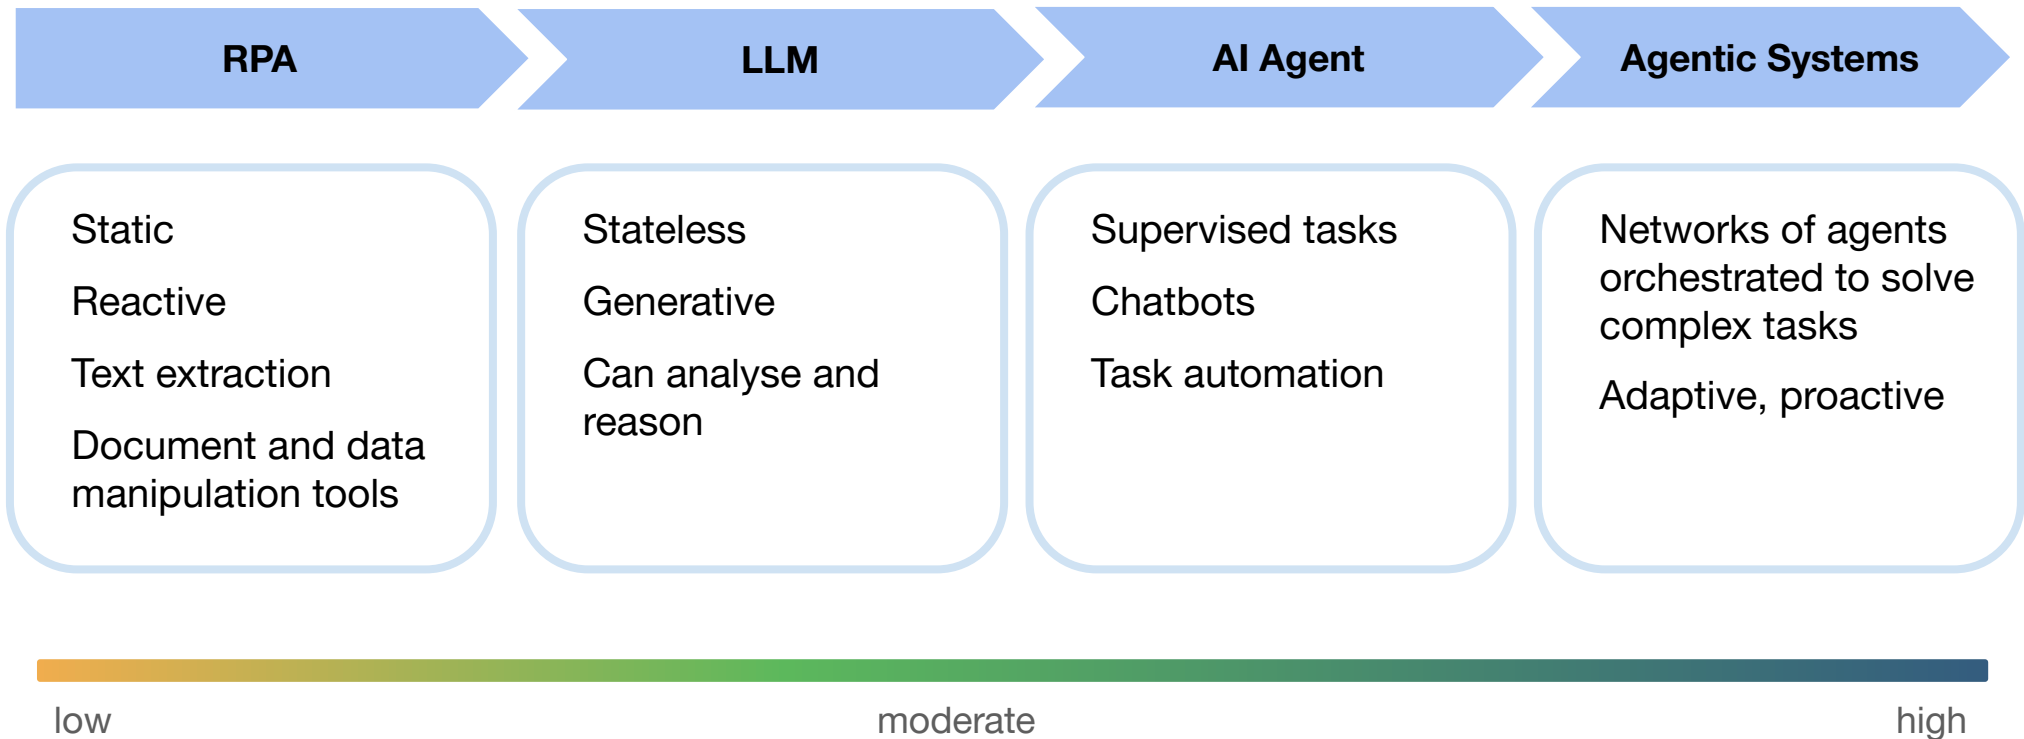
RPA

LLM

AI Agent

Agentic Systems

Static

Reactive

Text extraction

Document and data manipulation tools

Stateless

Generative

Can analyse and reason

Supervised tasks

Chatbots

Task automation

Networks of agents orchestrated to solve complex tasks

Adaptive, proactive

low

moderate

high